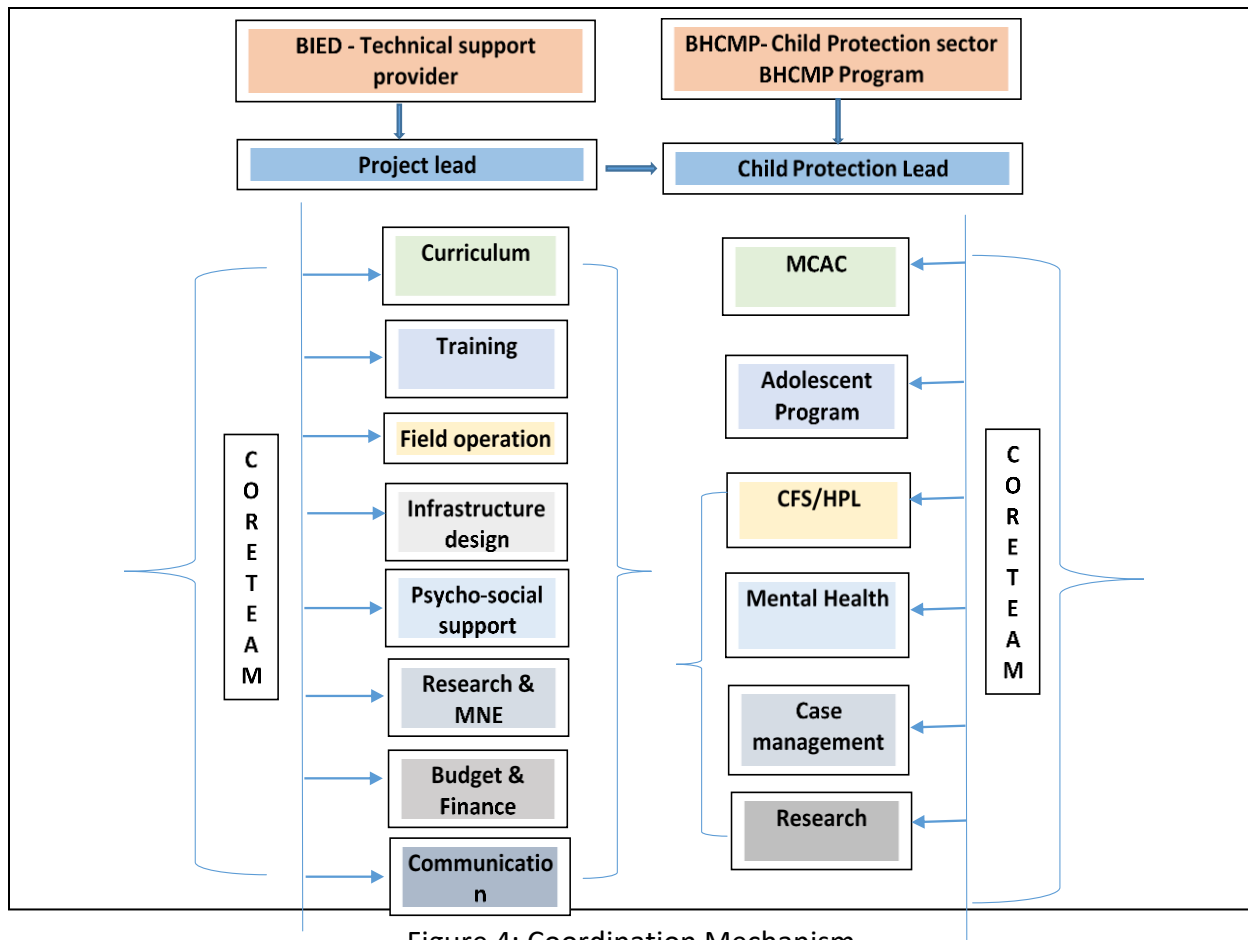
BIED - Technical support provider

BHCMP- Child Protection sector BHCMP Program

Project lead

Child Protection Lead

C O R E T E A M

Curriculum

Training

Field operation

Infrastructure design

Psycho-social support

Research & MNE

Budget & Finance

Communicatio n

MCAC

Adolescent Program

CFS/HPL

Mental Health

Case management

Research

C O R E T E A M

Figure 4: Coordination Mechanism